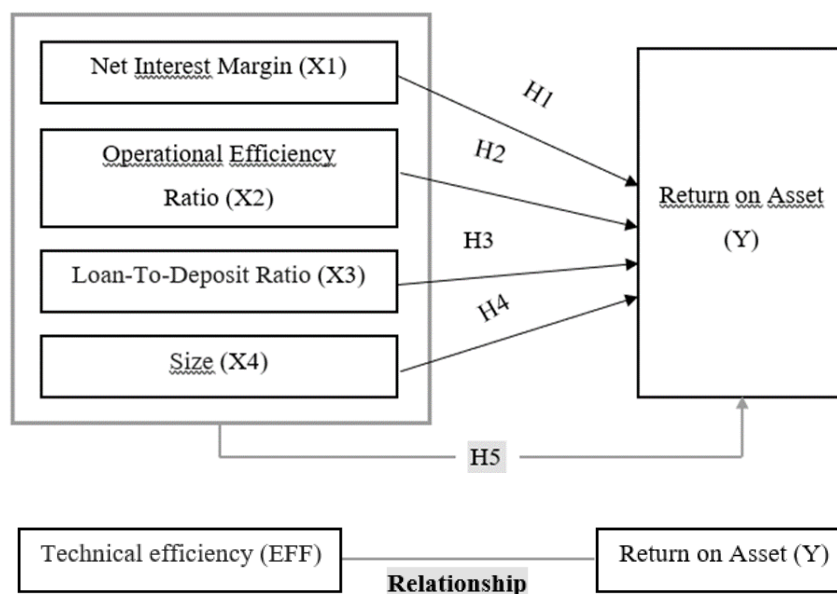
Net Interest Margin (X1)

Operational Efficiency Ratio (X2)

Loan-To-Deposit Ratio (X3)

Size (X4)

H1

H2

H3

H4

Return on Asset (Y)

H5

Technical efficiency (EFF)

Relationship

Return on Asset (Y)